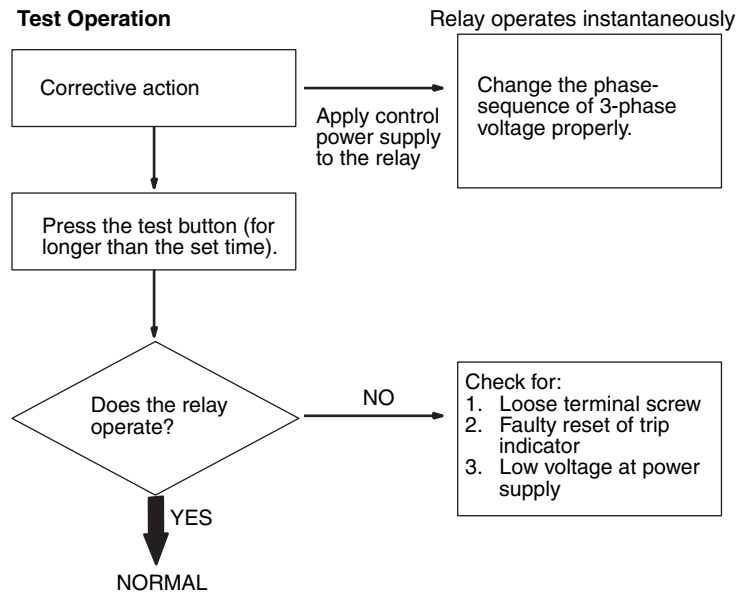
**Test Operation**

Relay operates instantaneously

Corrective action

Apply control power supply to the relay

Change the phase-sequence of 3-phase voltage properly.

Press the test button (for longer than the set time).

Does the relay operate?

NO

Check for:
1. Loose terminal screw
2. Faulty reset of trip indicator
3. Low voltage at power supply

YES

NORMAL